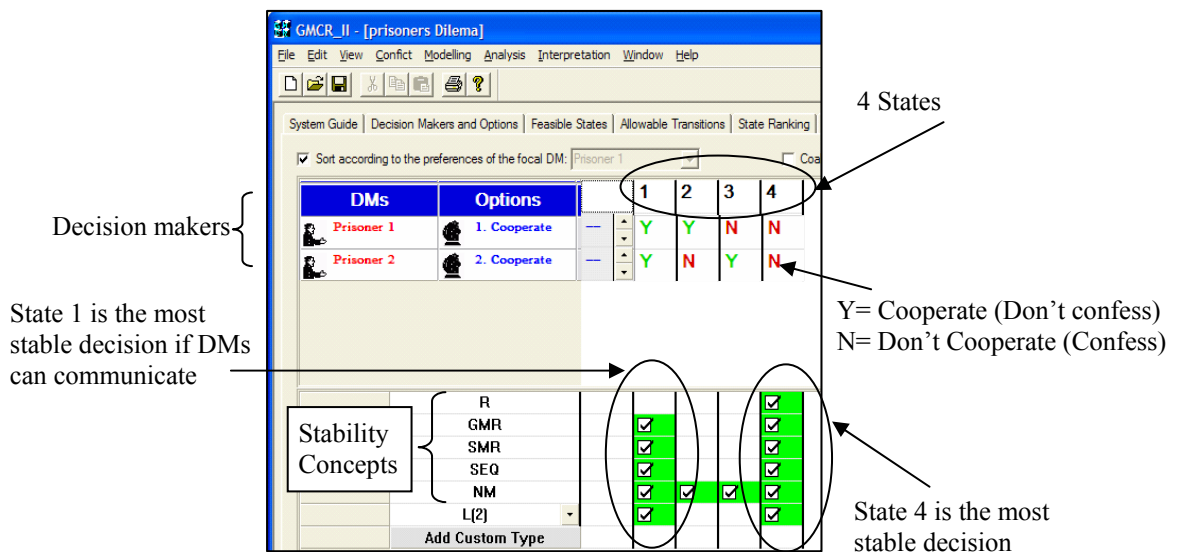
GMCR_II - [prisoners Dilema]

File Edit View Confict Modelling Analysis Interpretation Window Help

System Guide | Decision Makers and Options | Feasible States | Allowable Transitions | State Ranking |

Sort according to the preferences of the focal DM: Prisoner 1

Coa

4 States

| DMs | Options | | 1 | 2 | 3 | 4 |
|---|---|---|---|---|---|---|
| Prisoner 1 | 1. Cooperate | — | Y | Y | N | N |
| Prisoner 2 | 2. Cooperate | — | Y | N | Y | N |

Decision makers

Y= Cooperate (Don't confess)
N= Don't Cooperate (Confess)

State 1 is the most stable decision if DMs can communicate

Stability Concepts

R
GMR
SMR
SEQ
NM
L(2)
Add Custom Type

State 4 is the most stable decision